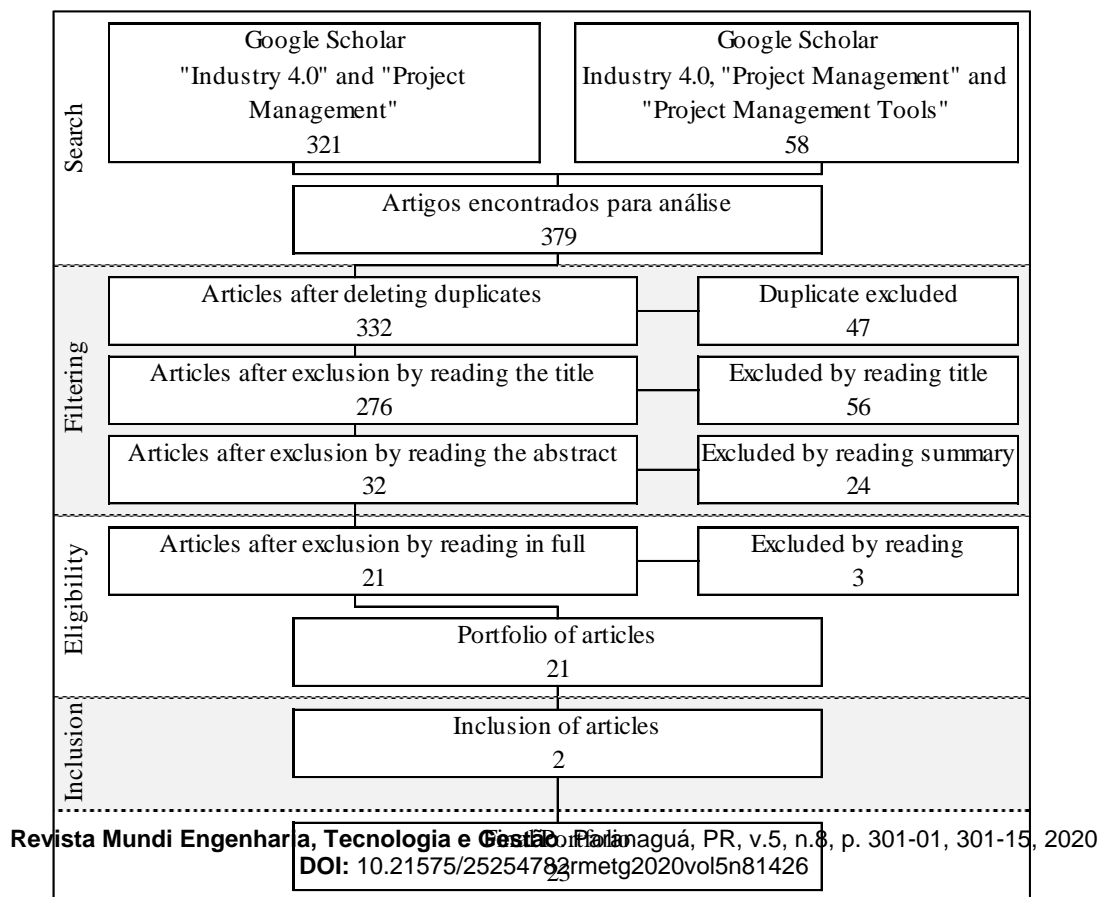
Search

Google Scholar
"Industry 4.0" and "Project Management"
321

Google Scholar
Industry 4.0, "Project Management" and "Project Management Tools"
58

Artigos encontrados para análise
379

Filtering

Articles after deleting duplicates
332

Duplicate excluded
47

Articles after exclusion by reading the title
276

Excluded by reading title
56

Articles after exclusion by reading the abstract
32

Excluded by reading summary
24

Eligibility

Articles after exclusion by reading in full
21

Excluded by reading
3

Portfolio of articles
21

Inclusion

Inclusion of articles
2

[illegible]
23

Revista Mundi Engenharia, Tecnologia e Gestão. Paranaguá, PR, v.5, n.8, p. 301-01, 301-15, 2020
DOI: 10.21575/25254782rmetg2020vol5n81426